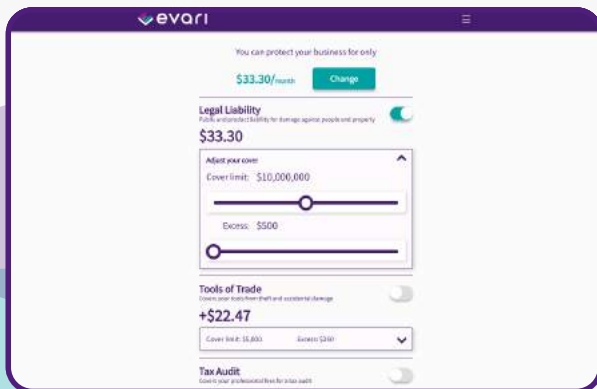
evari

You can protect your business for only

$33.30/month Change

Legal Liability
Public and product liability for damage against people and property

$33.30

Adjust your cover

Cover limit: $10,000,000

Excess: $500

Tools of Trade
Covers your tools from theft and accidental damage

+$22.47

Cover limit: $5,000 Excess: $200

Tax Audit
Covers your professional fees for a tax audit